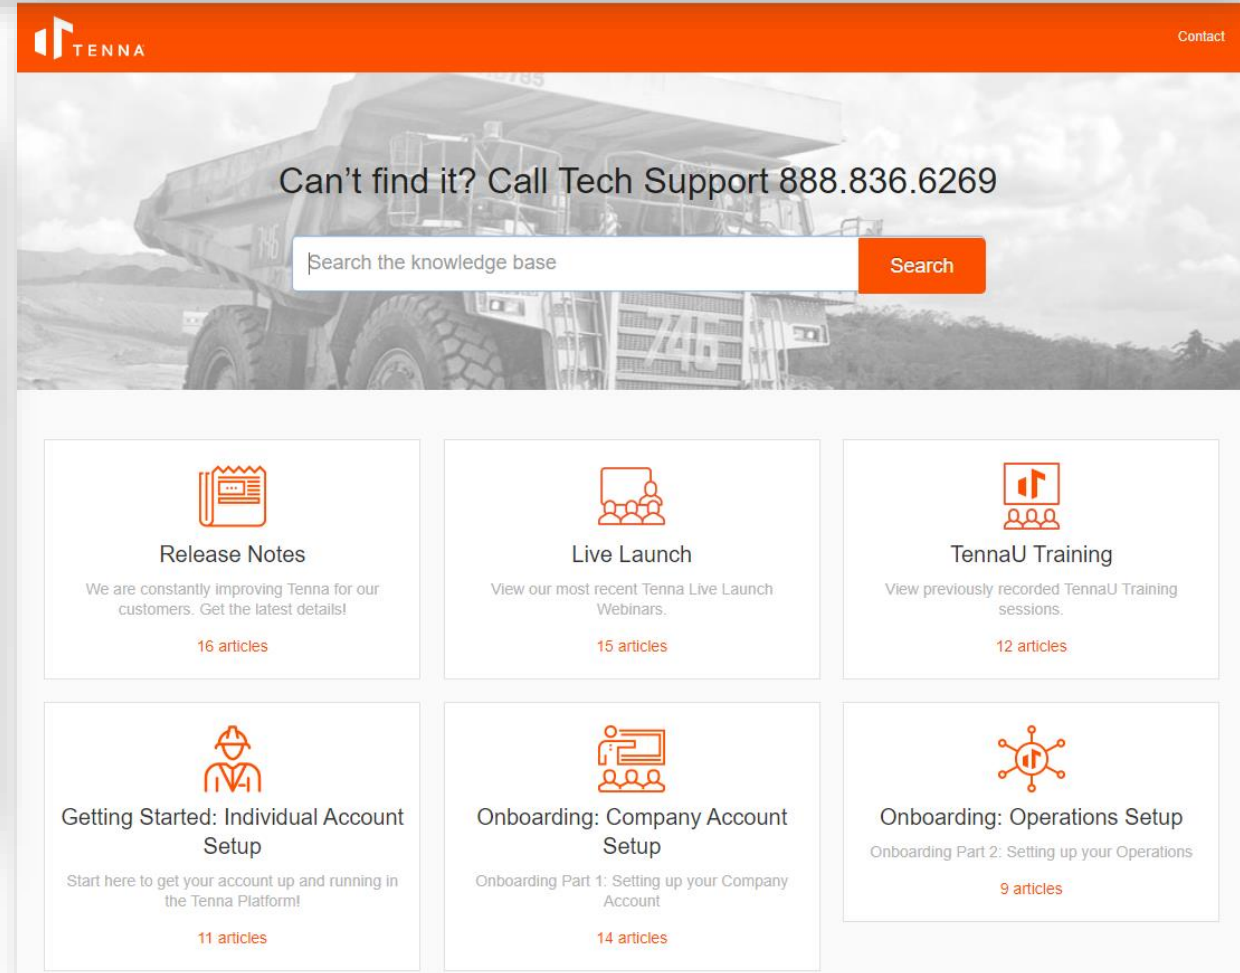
TENNA

Contact

Can't find it? Call Tech Support 888.836.6269

Search the knowledge base

Search

Release Notes

We are constantly improving Tenna for our customers. Get the latest details!

16 articles

Live Launch

View our most recent Tenna Live Launch Webinars.

15 articles

TennaU Training

View previously recorded TennaU Training sessions.

12 articles

Getting Started: Individual Account Setup

Start here to get your account up and running in the Tenna Platform!

11 articles

Onboarding: Company Account Setup

Onboarding Part 1: Setting up your Company Account

14 articles

Onboarding: Operations Setup

Onboarding Part 2: Setting up your Operations

9 articles